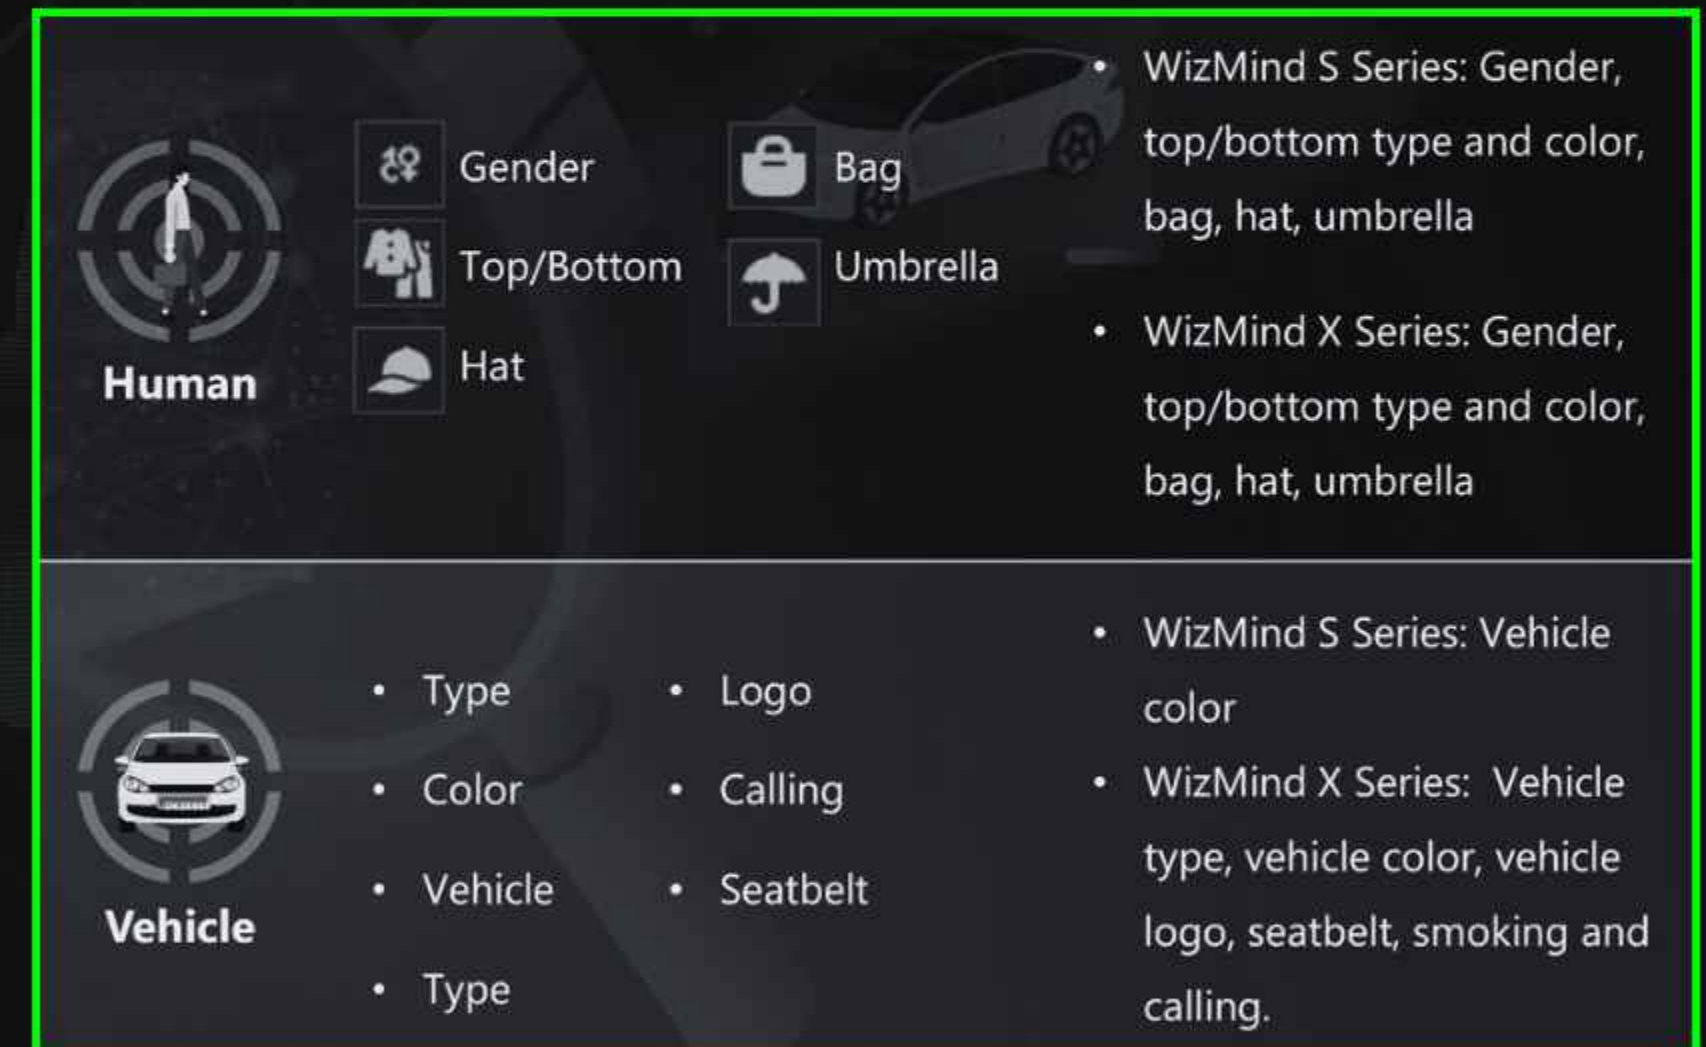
Human

Gender

Top/Bottom

Hat

Bag

Umbrella

• WizMind S Series: Gender, top/bottom type and color, bag, hat, umbrella

• WizMind X Series: Gender, top/bottom type and color, bag, hat, umbrella

Vehicle

• Type
• Color
• Vehicle
• Type

• Logo
• Calling
• Seatbelt

• WizMind S Series: Vehicle color

• WizMind X Series: Vehicle type, vehicle color, vehicle logo, seatbelt, smoking and calling.